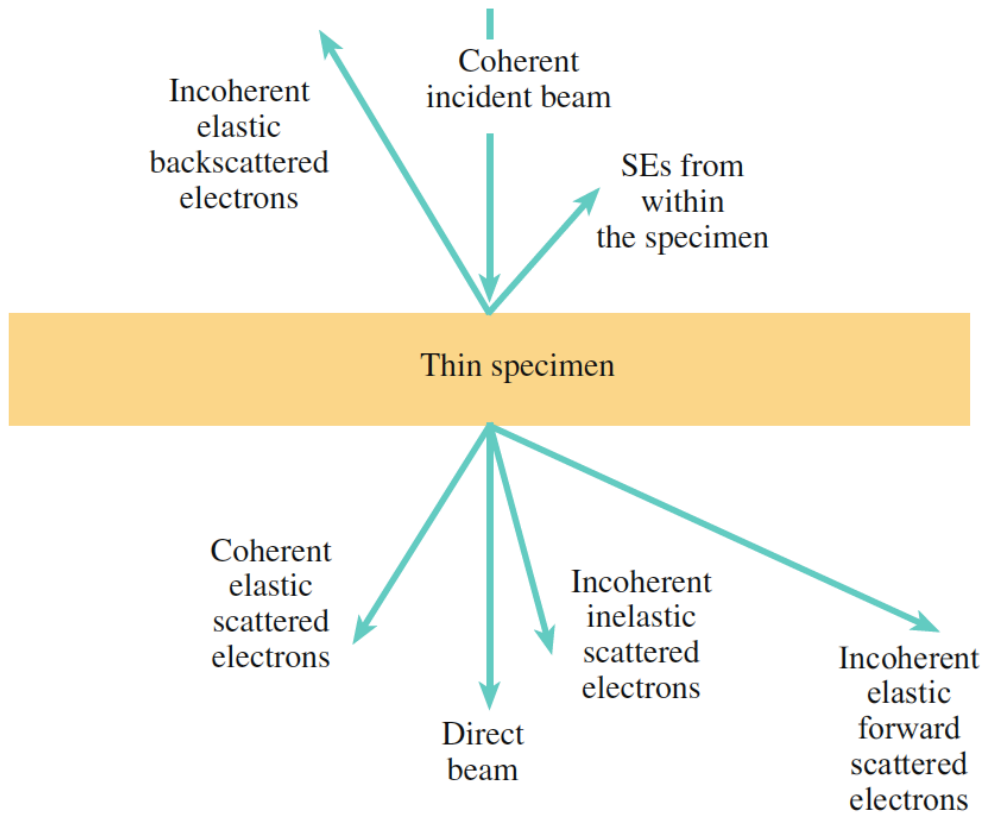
Coherent incident beam

Incoherent elastic backscattered electrons

SEs from within the specimen

Thin specimen

Coherent elastic scattered electrons

Incoherent inelastic scattered electrons

Incoherent elastic forward scattered electrons

Direct beam